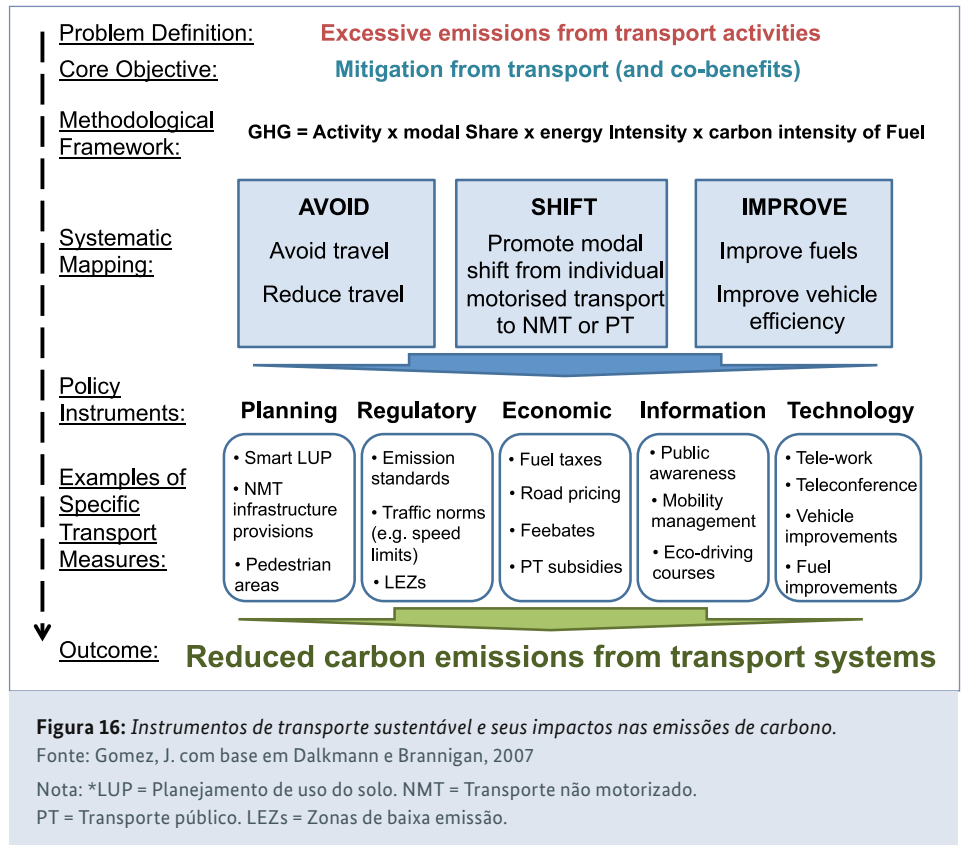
Problem Definition: Excessive emissions from transport activities

Core Objective: Mitigation from transport (and co-benefits)

Methodological Framework: GHG = Activity x modal Share x energy Intensity x carbon intensity of Fuel

Systematic Mapping:

AVOID
Avoid travel
Reduce travel

SHIFT
Promote modal shift from individual motorised transport to NMT or PT

IMPROVE
Improve fuels
Improve vehicle efficiency

Policy Instruments: Planning Regulatory Economic Information Technology

Examples of Specific Transport Measures:

• Smart LUP
• NMT infrastructure provisions
• Pedestrian areas

• Emission standards
• Traffic norms (e.g. speed limits)
• LEZs

• Fuel taxes
• Road pricing
• Feebates
• PT subsidies

• Public awareness
• Mobility management
• Eco-driving courses

• Tele-work
• Teleconference
• Vehicle improvements
• Fuel improvements

Outcome: Reduced carbon emissions from transport systems

**Figura 16:** *Instrumentos de transporte sustentável e seus impactos nas emissões de carbono.*
Fonte: Gomez, J. com base em Dalkmann e Brannigan, 2007

Nota: *LUP = Planejamento de uso do solo. NMT = Transporte não motorizado.
PT = Transporte público. LEZs = Zonas de baixa emissão.